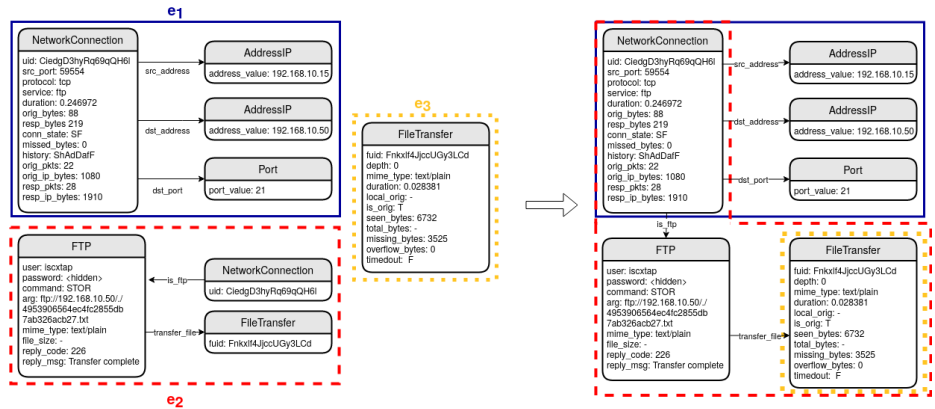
$e_1$

NetworkConnection
uid: CiedgD3hyRq69qQH6l
src_port: 59554
protocol: tcp
service: ftp
duration: 0.246972
orig_bytes: 88
resp_bytes 219
conn_state: SF
missed_bytes: 0
history: ShAdDafF
orig_pkts: 22
orig_ip_bytes: 1080
resp_pkts: 28
resp_ip_bytes: 1910

src_address

AddressIP
address_value: 192.168.10.15

dst_address

AddressIP
address_value: 192.168.10.50

dst_port

Port
port_value: 21

$e_3$

FileTransfer
fuid: FnkxIf4JjccUGy3LCd
depth: 0
mime_type: text/plain
duration: 0.028381
local_orig: -
is_orig: T
seen_bytes: 6732
total_bytes: -
missing_bytes: 3525
overflow_bytes: 0
timedout: F

FTP
user: iscxtap
password: <hidden>
command: STOR
arg: ftp://192.168.10.50/./4953906564ec4fc2855db7ab326acb27.txt
mime_type: text/plain
file_size: -
reply_code: 226
reply_msg: Transfer complete

is_ftp

NetworkConnection
uid: CiedgD3hyRq69qQH6l

transfer_file

FileTransfer
fuid: FnkxIf4JjccUGy3LCd

$e_2$

NetworkConnection
uid: CiedgD3hyRq69qQH6l
src_port: 59554
protocol: tcp
service: ftp
duration: 0.246972
orig_bytes: 88
resp_bytes 219
conn_state: SF
missed_bytes: 0
history: ShAdDafF
orig_pkts: 22
orig_ip_bytes: 1080
resp_pkts: 28
resp_ip_bytes: 1910

src_address

AddressIP
address_value: 192.168.10.15

dst_address

AddressIP
address_value: 192.168.10.50

dst_port

Port
port_value: 21

is_ftp

FTP
user: iscxtap
password: <hidden>
command: STOR
arg: ftp://192.168.10.50/./4953906564ec4fc2855db7ab326acb27.txt
mime_type: text/plain
file_size: -
reply_code: 226
reply_msg: Transfer complete

transfer_file

FileTransfer
fuid: FnkxIf4JjccUGy3LCd
depth: 0
mime_type: text/plain
duration: 0.028381
local_orig: -
is_orig: T
seen_bytes: 6732
total_bytes: -
missing_bytes: 3525
overflow_bytes: 0
timedout: F